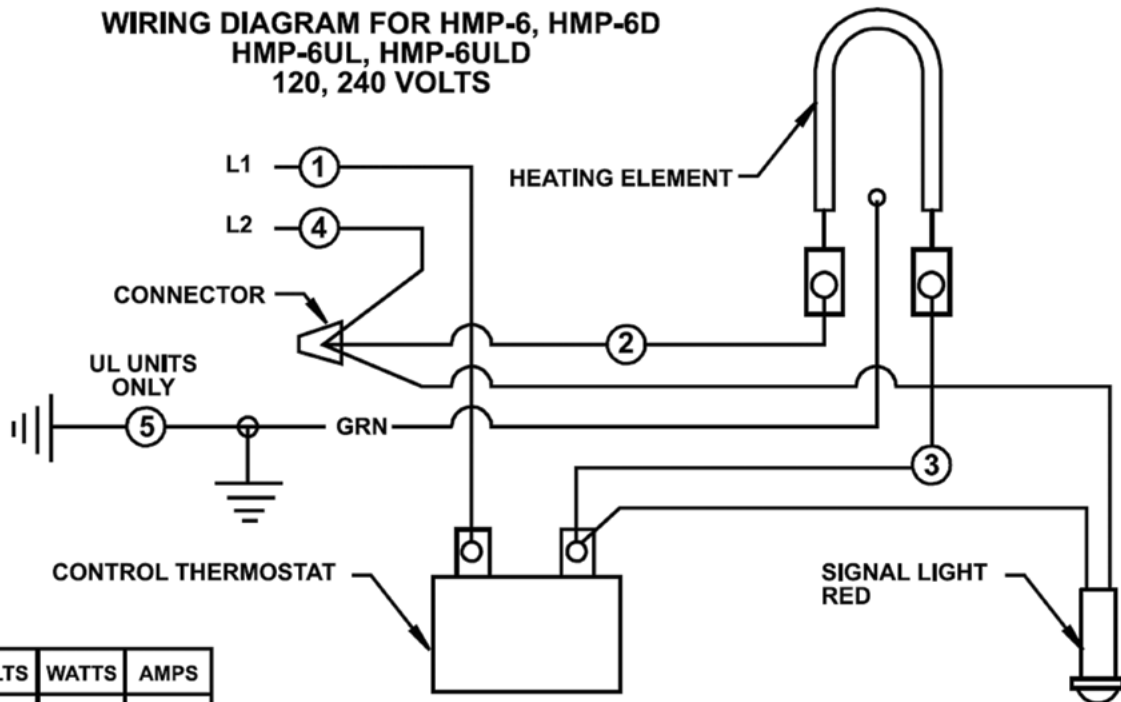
WIRING DIAGRAM FOR HMP-6, HMP-6D
HMP-6UL, HMP-6ULD
120, 240 VOLTS

L1
1
L2
4
CONNECTOR
HEATING ELEMENT
2
UL UNITS ONLY
5
GRN
3
CONTROL THERMOSTAT
SIGNAL LIGHT RED

| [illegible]LTS | WATTS | AMPS |
|---|---|---|